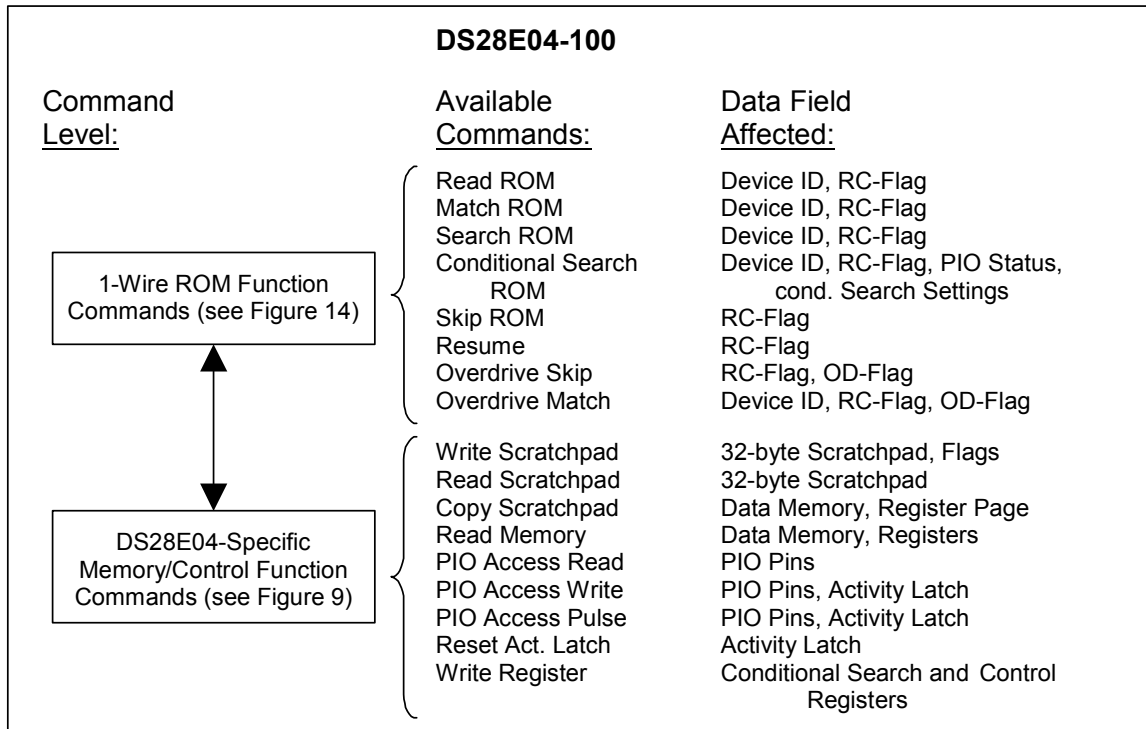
DS28E04-100

Command Level:

Available Commands:

Data Field Affected:

1-Wire ROM Function Commands (see Figure 14)

| Available Commands: | Data Field Affected: |
|---|---|
| Read ROM | Device ID, RC-Flag |
| Match ROM | Device ID, RC-Flag |
| Search ROM | Device ID, RC-Flag |
| Conditional Search ROM | Device ID, RC-Flag, PIO Status, cond. Search Settings |
| Skip ROM | RC-Flag |
| Resume | RC-Flag |
| Overdrive Skip | RC-Flag, OD-Flag |
| Overdrive Match | Device ID, RC-Flag, OD-Flag |

DS28E04-Specific Memory/Control Function Commands (see Figure 9)

| Available Commands: | Data Field Affected: |
|---|---|
| Write Scratchpad | 32-byte Scratchpad, Flags |
| Read Scratchpad | 32-byte Scratchpad |
| Copy Scratchpad | Data Memory, Register Page |
| Read Memory | Data Memory, Registers |
| PIO Access Read | PIO Pins |
| PIO Access Write | PIO Pins, Activity Latch |
| PIO Access Pulse | PIO Pins, Activity Latch |
| Reset Act. Latch | Activity Latch |
| Write Register | Conditional Search and Control Registers |